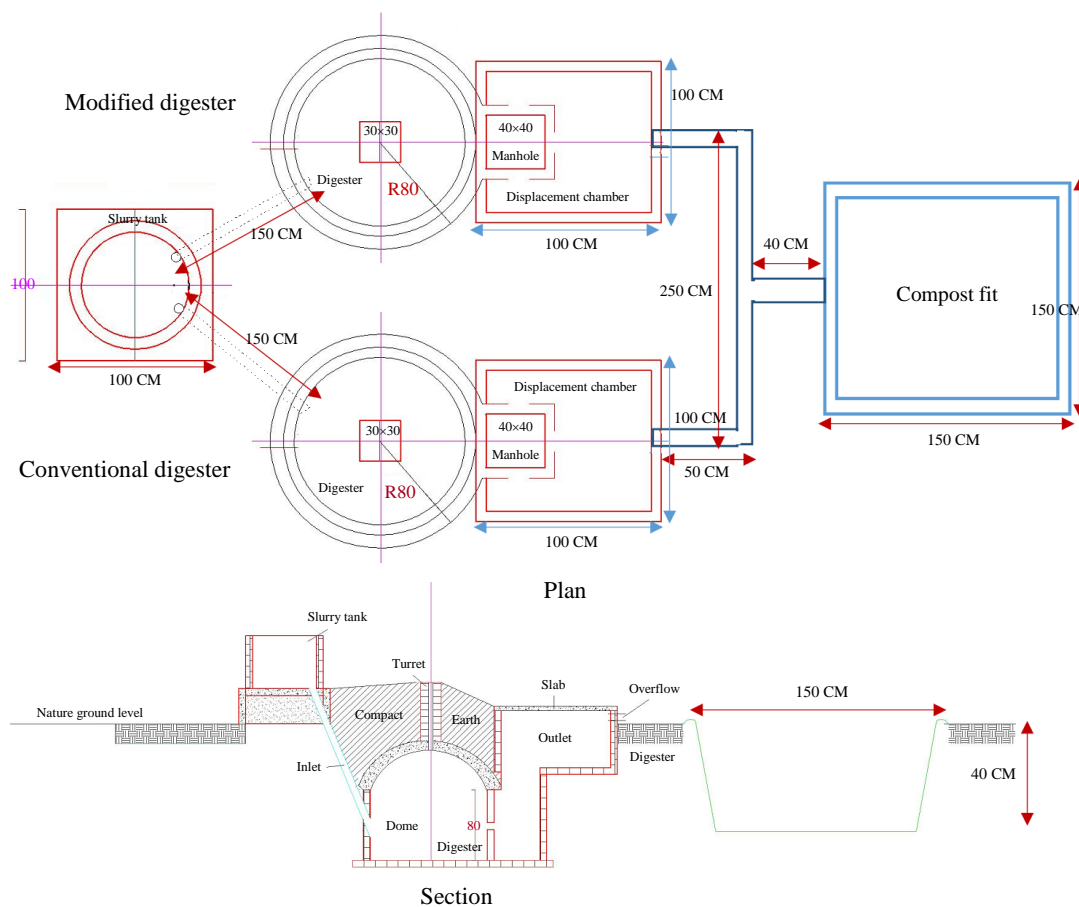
Modified digester

30×30

40×40

Manhole

100 CM

Digester

R80

Displacement chamber

Slurry tank

150 CM

100 CM

40 CM

100

250 CM

Compost fit

150 CM

150 CM

Displacement chamber

100 CM

40×40

30×30

Manhole

Conventional digester

50 CM

150 CM

Digester

R80

100 CM

Plan

Slurry tank

Turret

Slab

Overflow

150 CM

Nature ground level

Compact

Earth

Outlet

Inlet

Digester

40 CM

Dome

80

Digester

Section